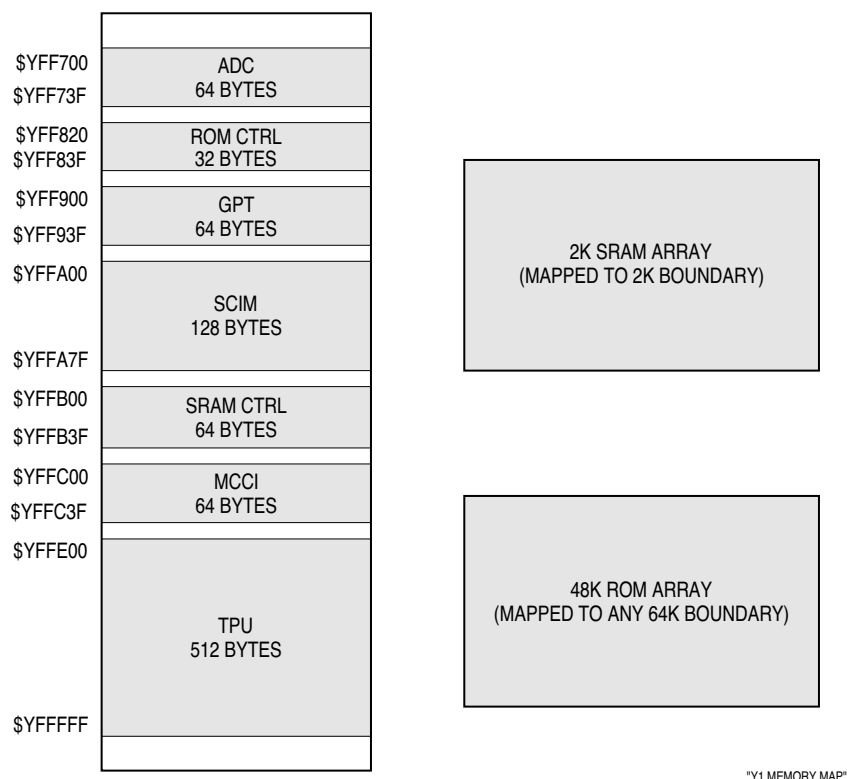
$YFF700
ADC
64 BYTES
$YFF73F

$YFF820
ROM CTRL
32 BYTES
$YFF83F

$YFF900
GPT
64 BYTES
$YFF93F

$YFFA00
SCIM
128 BYTES
$YFFA7F

$YFFB00
SRAM CTRL
64 BYTES
$YFFB3F

$YFFC00
MCCI
64 BYTES
$YFFC3F

$YFFE00
TPU
512 BYTES
$YFFFFF

2K SRAM ARRAY
(MAPPED TO 2K BOUNDARY)

48K ROM ARRAY
(MAPPED TO ANY 64K BOUNDARY)

"Y1 MEMORY MAP"